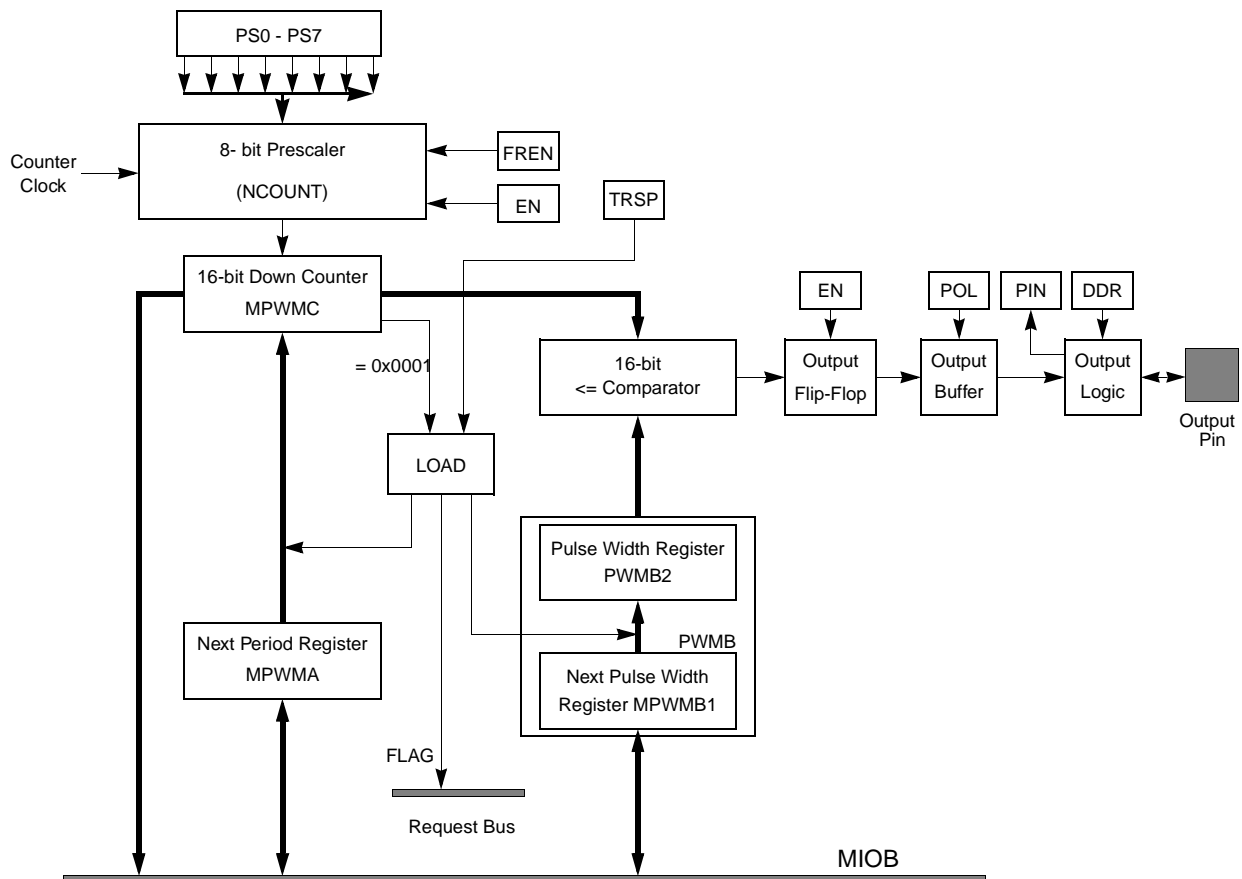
PS0 - PS7

Counter Clock

8- bit Prescaler

(NCOUNT)

FREN

EN

TRSP

16-bit Down Counter
MPWMC

EN

POL

PIN

DDR

= 0x0001

16-bit
<= Comparator

Output
Flip-Flop

Output
Buffer

Output
Logic

Output
Pin

LOAD

Pulse Width Register
PWMB2

PWMB

Next Period Register
MPWMA

Next Pulse Width
Register MPWMB1

FLAG

Request Bus

MIOB